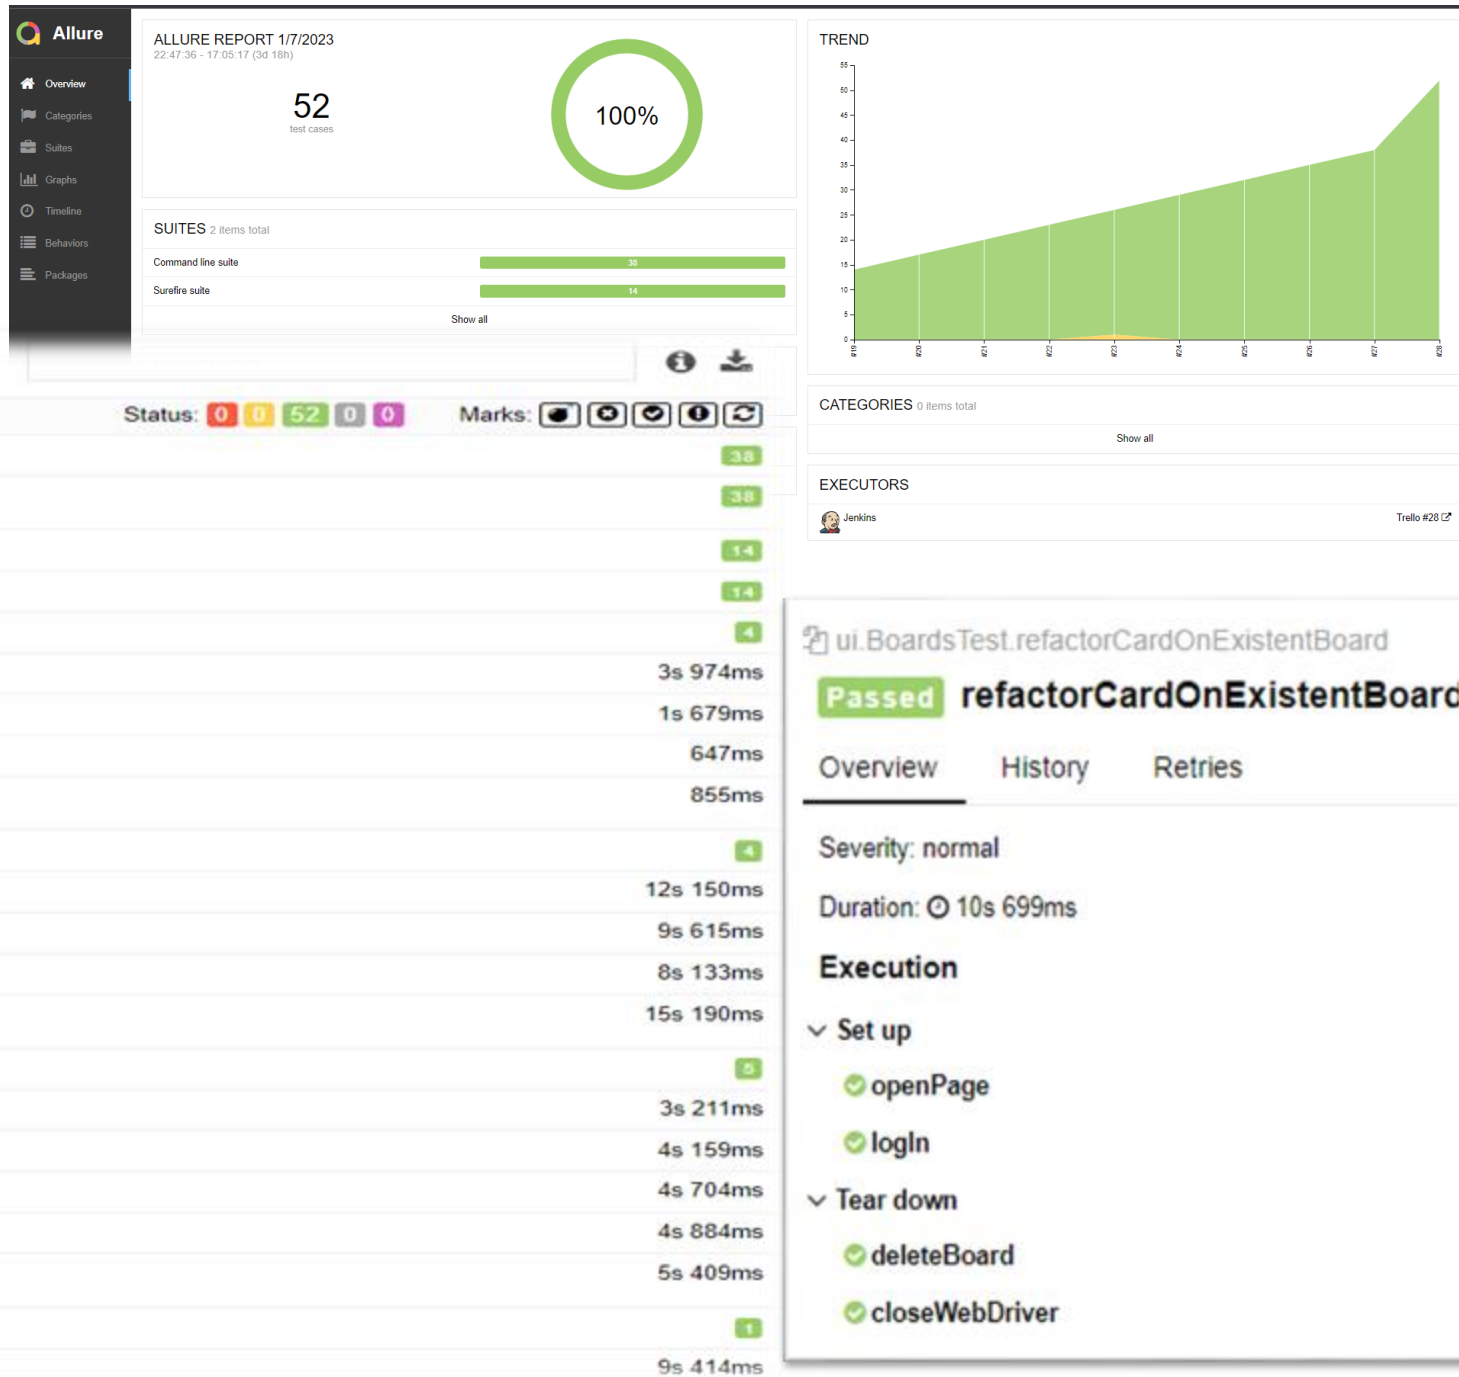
Allure

Overview
Categories
Suites
Graphs
Timeline
Behaviors
Packages

ALLURE REPORT 1/7/2023
22:47:36 - 17:05:17 (3d 18h)

52
test cases

100%

SUITES 2 items total

| Command line suite | 38 |
|---|---|
| Surefire suite | 14 |

Show all

TREND

55
50
45
40
35
30
25
20
15
10
5
0

#19 #20 #21 #22 #23 #24 #25 #26 #27 #28

CATEGORIES 0 items total

Show all

EXECUTORS

Jenkins
Trello #28

Status: 0 0 52 0 0

Marks:

38
38
14
14
4
3s 974ms
1s 679ms
647ms
855ms
4
12s 150ms
9s 615ms
8s 133ms
15s 190ms
5
3s 211ms
4s 159ms
4s 704ms
4s 884ms
5s 409ms
1
9s 414ms

ui.BoardsTest.refactorCardOnExistentBoard

Passed refactorCardOnExistentBoard

Overview History Retries

Severity: normal

Duration: 10s 699ms

Execution

Set up

openPage

logIn

Tear down

deleteBoard

closeWebDriver